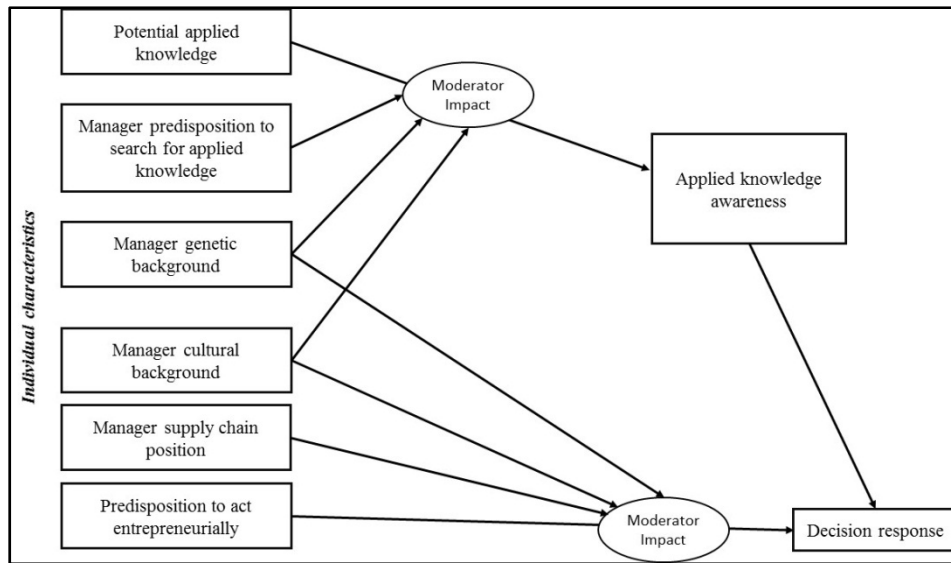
Individual characteristics

Potential applied knowledge

Manager predisposition to search for applied knowledge

Manager genetic background

Manager cultural background

Manager supply chain position

Predisposition to act entrepreneurially

Moderator Impact

Applied knowledge awareness

Moderator Impact

Decision response